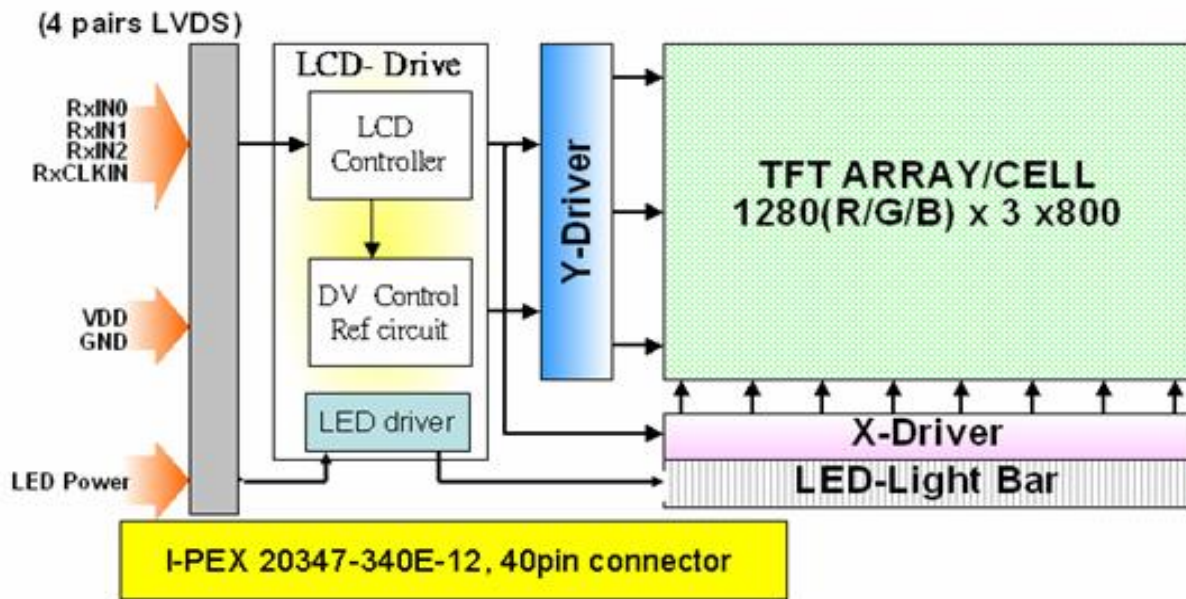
(4 pairs LVDS)

RxIN0
RxIN1
RxIN2
RxCLKIN

VDD
GND

LED Power

LCD- Drive

LCD Controller

DV Control Ref circuit

LED driver

Y-Driver

TFT ARRAY/CELL
1280(R/G/B) x 3 x800

X-Driver

LED-Light Bar

I-PEX 20347-340E-12, 40pin connector